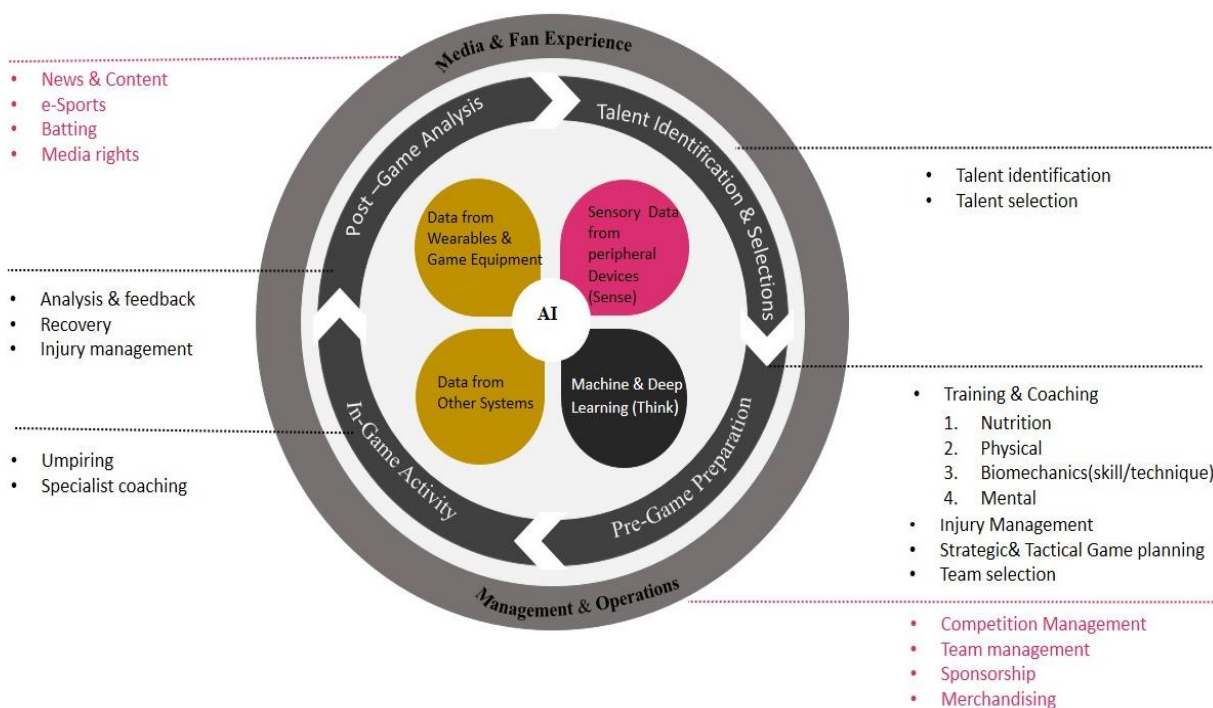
Media & Fan Experience

- News & Content
- e-Sports
- Batting
- Media rights

Post –Game Analysis

Talent Identification & Selections

- Talent identification
- Talent selection

Data from Wearables & Game Equipment

Sensory Data from peripheral Devices (Sense)

AI

Data from Other Systems

Machine & Deep Learning (Think)

- Analysis & feedback
- Recovery
- Injury management

In-Game Activity

Pre-Game Preparation

- Umpiring
- Specialist coaching

- Training & Coaching
  1. Nutrition
  2. Physical
  3. Biomechanics(skill/technique)
  4. Mental
- Injury Management
- Strategic& Tactical Game planning
- Team selection

Management & Operations

- Competition Management
- Team management
- Sponsorship
- Merchandising